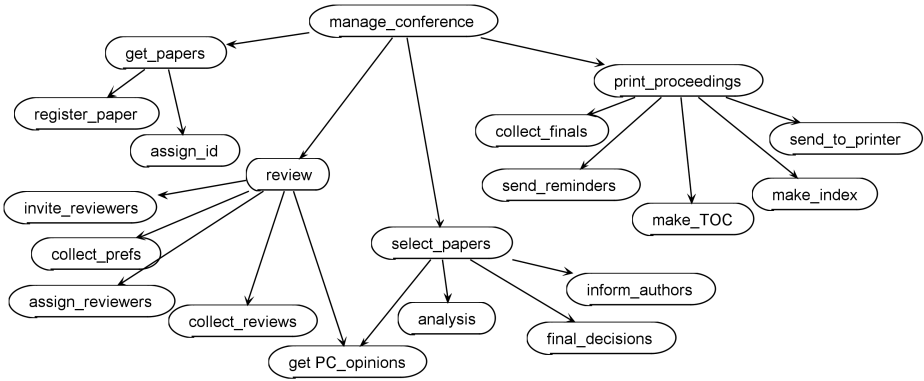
manage_conference

get_papers

register_paper

assign_id

print_proceedings

collect_finals

send_to_printer

send_reminders

make_index

make_TOC

review

invite_reviewers

collect_prefs

assign_reviewers

collect_reviews

get PC_opinions

select_papers

analysis

inform_authors

final_decisions